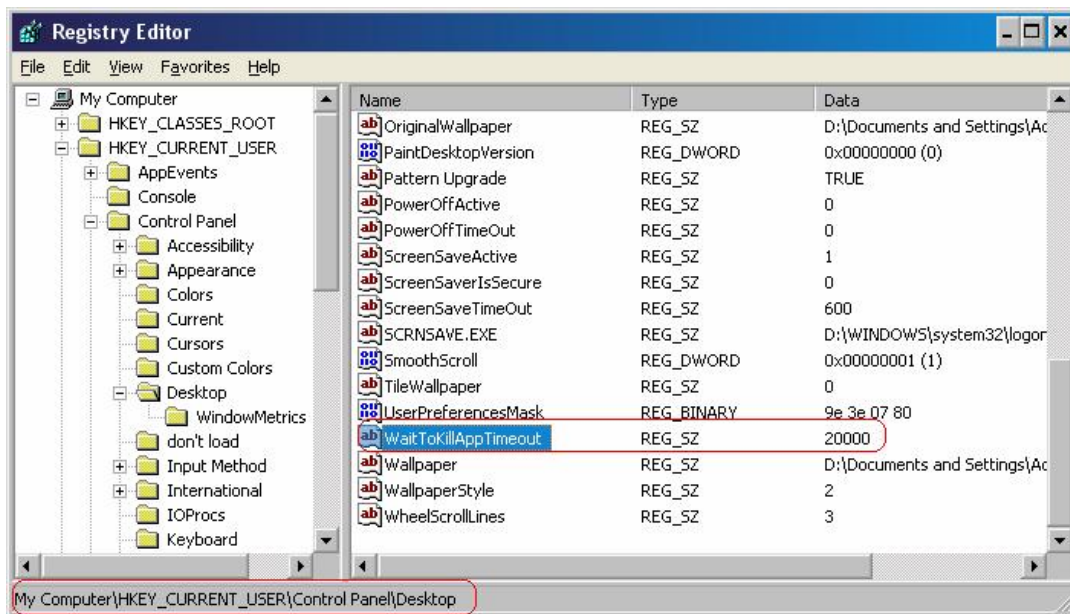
Registry Editor

File Edit View Favorites Help

My Computer
HKEY_CLASSES_ROOT
HKEY_CURRENT_USER
AppEvents
Console
Control Panel
Accessibility
Appearance
Colors
Current
Cursors
Custom Colors
Desktop
WindowMetrics
don't load
Input Method
International
IOProcs
Keyboard

| Name | Type | Data |
|---|---|---|
| OriginalWallpaper | REG_SZ | D:\Documents and Settings\Ac |
| PaintDesktopVersion | REG_DWORD | 0x00000000 (0) |
| Pattern Upgrade | REG_SZ | TRUE |
| PowerOffActive | REG_SZ | 0 |
| PowerOffTimeOut | REG_SZ | 0 |
| ScreenSaveActive | REG_SZ | 1 |
| ScreenSaverIsSecure | REG_SZ | 0 |
| ScreenSaveTimeOut | REG_SZ | 600 |
| SCRNSAVE.EXE | REG_SZ | D:\WINDOWS\system32\logon |
| SmoothScroll | REG_DWORD | 0x00000001 (1) |
| TileWallpaper | REG_SZ | 0 |
| UserPreferencesMask | REG_BINARY | 9e 3e 07 80 |
| WaitToKillAppTimeout | REG_SZ | 20000 |
| Wallpaper | REG_SZ | D:\Documents and Settings\Ac |
| WallpaperStyle | REG_SZ | 2 |
| WheelScrollLines | REG_SZ | 3 |

My Computer\HKEY_CURRENT_USER\Control Panel\Desktop